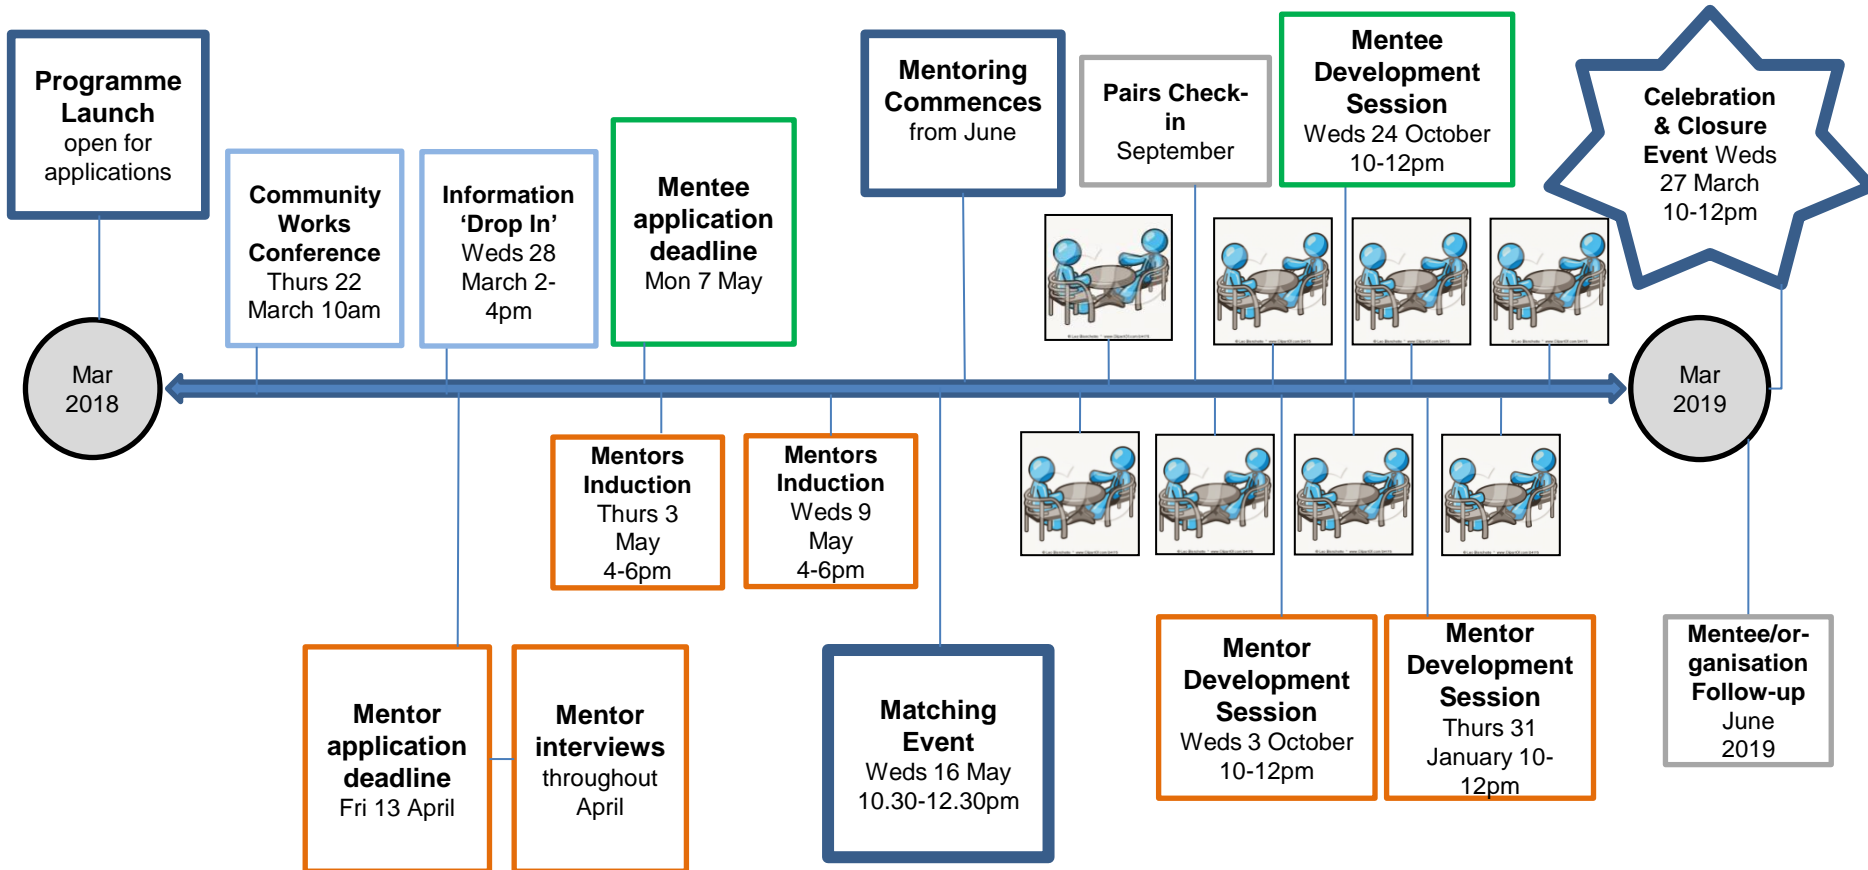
Programme Launch open for applications

Community Works Conference Thurs 22 March 10am

Information 'Drop In' Weds 28 March 2-4pm

Mentee application deadline Mon 7 May

Mentoring Commences from June

Pairs Check-in September

Mentee Development Session Weds 24 October 10-12pm

Celebration & Closure Event Weds 27 March 10-12pm

Mar 2018

Mar 2019

Mentors Induction Thurs 3 May 4-6pm

Mentors Induction Weds 9 May 4-6pm

Mentor application deadline Fri 13 April

Mentor interviews throughout April

Matching Event Weds 16 May 10.30-12.30pm

Mentor Development Session Weds 3 October 10-12pm

Mentor Development Session Thurs 31 January 10-12pm

Mentee/organisation Follow-up June 2019